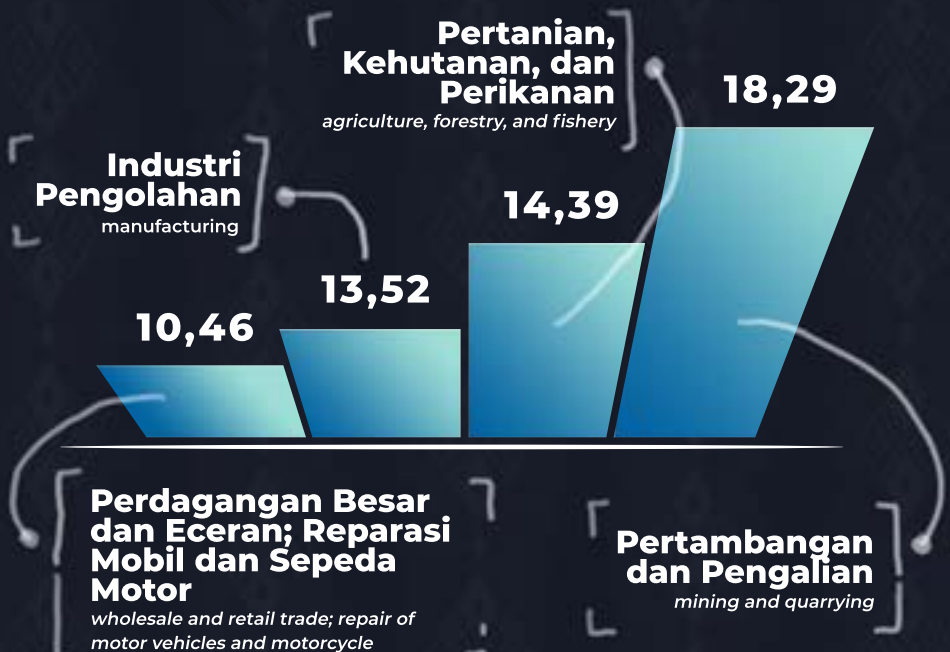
Pertanian, Kehutanan, dan Perikanan
agriculture, forestry, and fishery

Industri Pengolahan
manufacturing

18,29

14,39

13,52

10,46

Perdagangan Besar dan Eceran; Reparasi Mobil dan Sepeda Motor
wholesale and retail trade; repair of motor vehicles and motorcycle

Pertambangan dan Pengalian
mining and quarrying